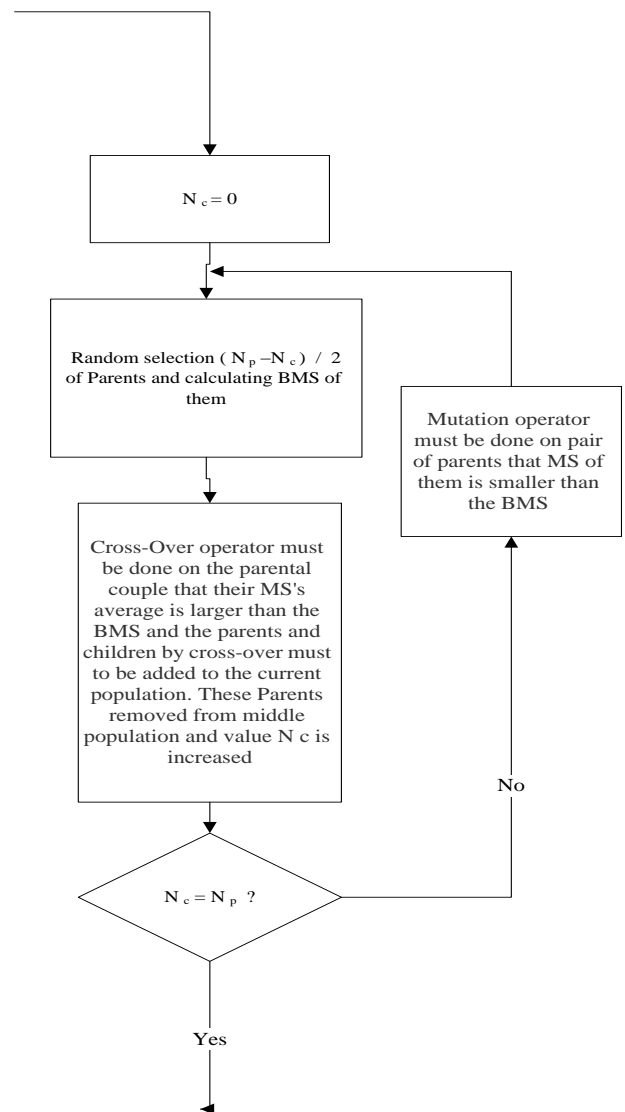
$N_c = 0$

Random selection $( N_p - N_c ) / 2$ of Parents and calculating BMS of them

Mutation operator must be done on pair of parents that MS of them is smaller than the BMS

Cross-Over operator must be done on the parental couple that their MS's average is larger than the BMS and the parents and children by cross-over must to be added to the current population. These Parents removed from middle population and value N c is increased

No

$N_c = N_p$ ?

Yes